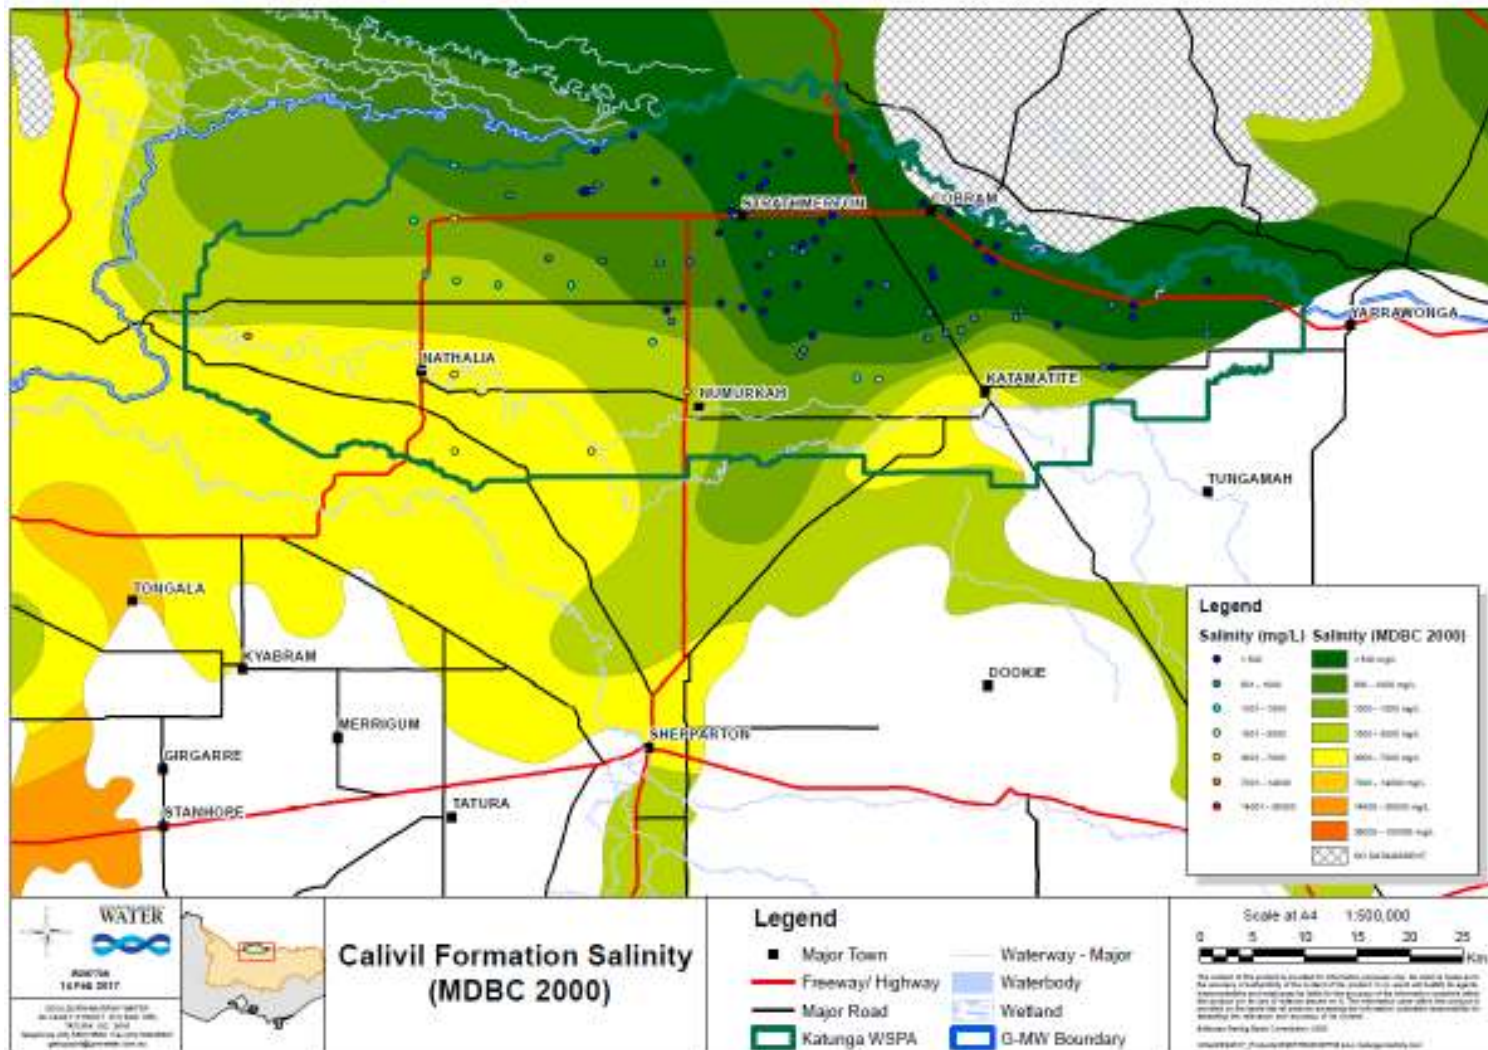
STRATHMERTON
COBRAM
YARRAWONGA
NATHALIA
NUMURKAH
KATAMATITE
TUNGAMAH
TONGALA
KYABRAM
DOOKIE
MERRIGUM
SHEPPARTON
GIRGARRE
STANHOPE
TATURA

Legend
Salinity (mg/L) Salinity (MDBC 2000)
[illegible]

WATER
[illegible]
14 Feb 2017
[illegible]

Calivil Formation Salinity (MDBC 2000)

Legend
Major Town
Freeway/ Highway
Major Road
Katunga WSPA
Waterway - Major
Waterbody
Wetland
G-MW Boundary

Scale at A4 1:500,000
0 5 10 15 20 25
Km
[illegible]